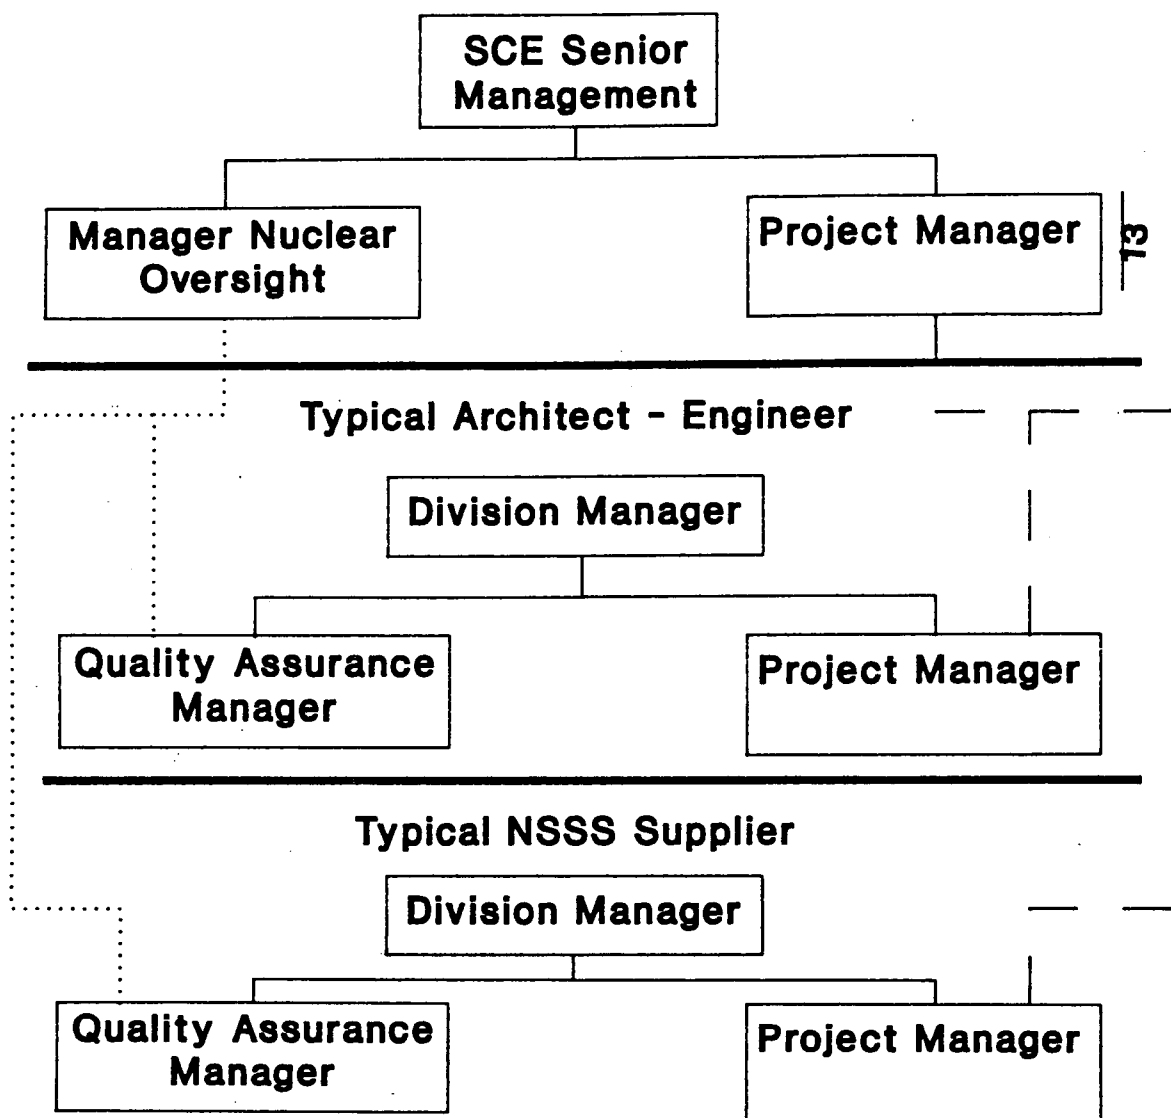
SCE Senior Management

Manager Nuclear Oversight

Project Manager

13

Typical Architect - Engineer

Division Manager

Quality Assurance Manager

Project Manager

Typical NSSS Supplier

Division Manager

Quality Assurance Manager

Project Manager